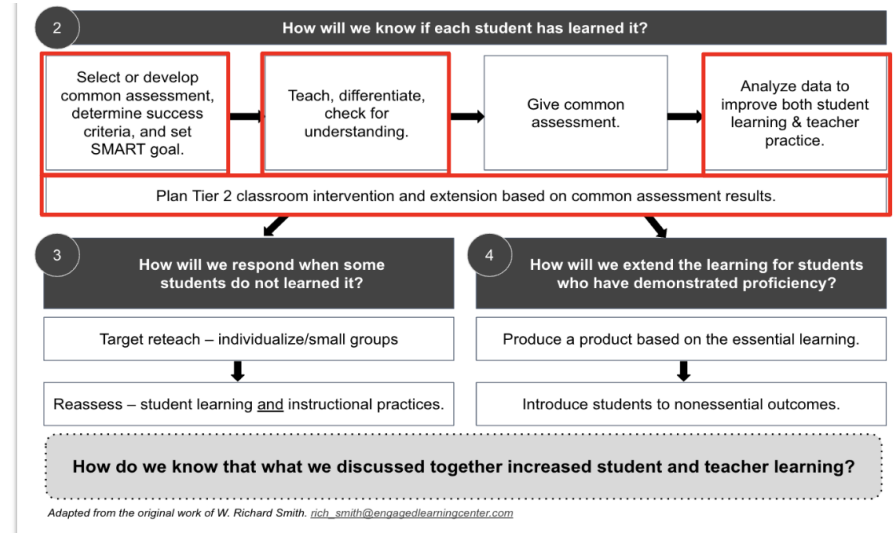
2

How will we know if each student has learned it?

Select or develop common assessment, determine success criteria, and set SMART goal.

Teach, differentiate, check for understanding.

Give common assessment.

Analyze data to improve both student learning & teacher practice.

Plan Tier 2 classroom intervention and extension based on common assessment results.

3

How will we respond when some students do not learned it?

Target reteach – individualize/small groups

Reassess – student learning and instructional practices.

4

How will we extend the learning for students who have demonstrated proficiency?

Produce a product based on the essential learning.

Introduce students to nonessential outcomes.

How do we know that what we discussed together increased student and teacher learning?

Adapted from the original work of W. Richard Smith. rich_smith@engagedlearningcenter.com